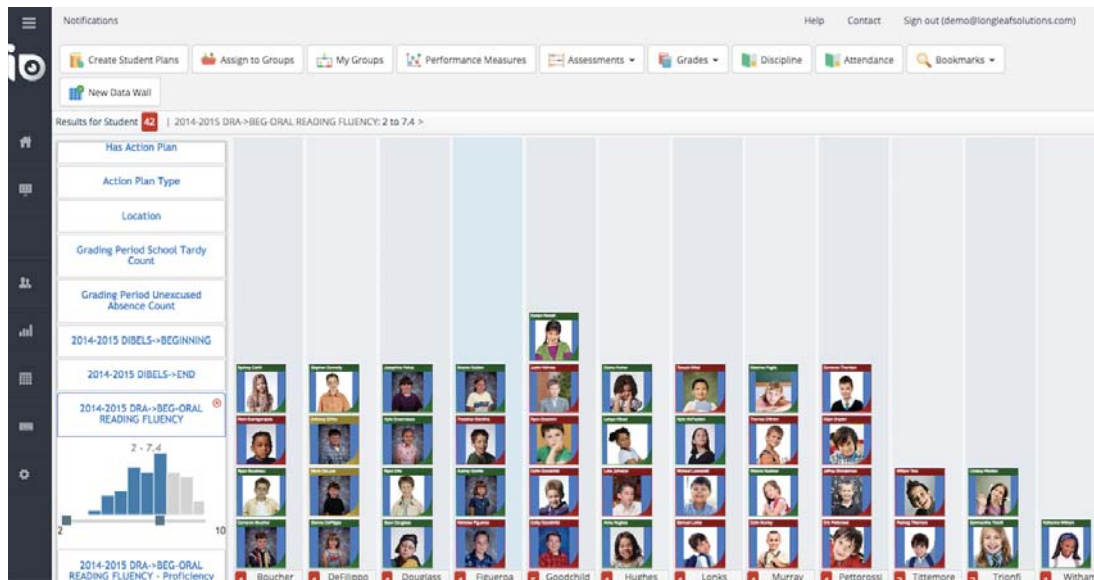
io

Notifications

Help Contact Sign out (demo@longleafsolutions.com)

Create Student Plans
Assign to Groups
My Groups
Performance Measures
Assessments ▾
Grades ▾
Discipline
Attendance
Bookmarks ▾
New Data Wall

Results for Student 42 | 2014-2015 DRA->BEG-ORAL READING FLUENCY: 2 to 7.4 >

Has Action Plan

Action Plan Type

Location

Grading Period School Tardy Count

Grading Period Unexcused Absence Count

2014-2015 DIBELS->BEGINNING

2014-2015 DIBELS->END

2014-2015 DRA->BEG-ORAL READING FLUENCY

2 - 7.4

2

10

2014-2015 DRA->BEG-ORAL READING FLUENCY - Proficiency

Boucher
DeFilippo
Douglass
Figuerna
Goodchild
Hughes
Lonks
Murray
Pettorossi
Tittemore
Trionfi
Withan